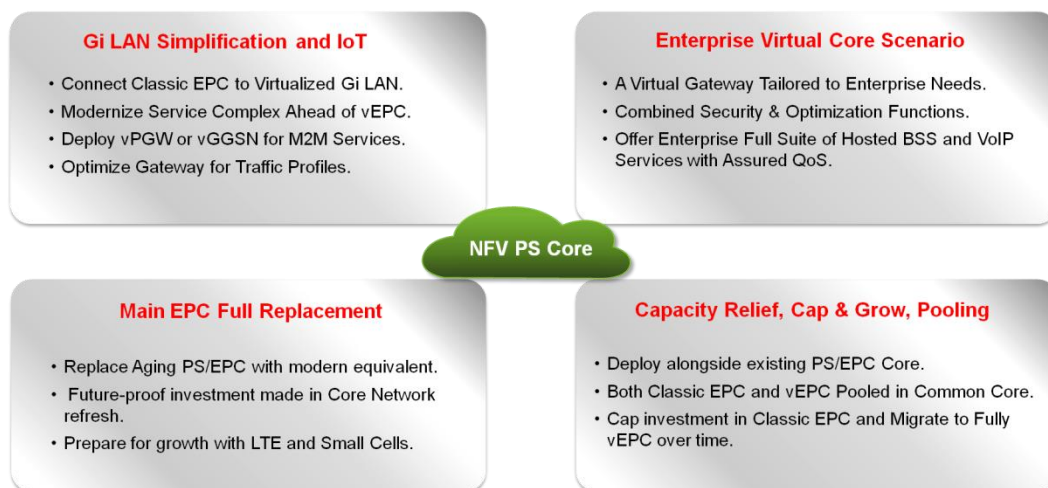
Gi LAN Simplification and IoT

• Connect Classic EPC to Virtualized Gi LAN.
• Modernize Service Complex Ahead of vEPC.
• Deploy vPGW or vGGSN for M2M Services.
• Optimize Gateway for Traffic Profiles.

Enterprise Virtual Core Scenario

• A Virtual Gateway Tailored to Enterprise Needs.
• Combined Security & Optimization Functions.
• Offer Enterprise Full Suite of Hosted BSS and VoIP Services with Assured QoS.

NFV PS Core

Main EPC Full Replacement

• Replace Aging PS/EPC with modern equivalent.
• Future-proof investment made in Core Network refresh.
• Prepare for growth with LTE and Small Cells.

Capacity Relief, Cap & Grow, Pooling

• Deploy alongside existing PS/EPC Core.
• Both Classic EPC and vEPC Pooled in Common Core.
• Cap investment in Classic EPC and Migrate to Fully vEPC over time.